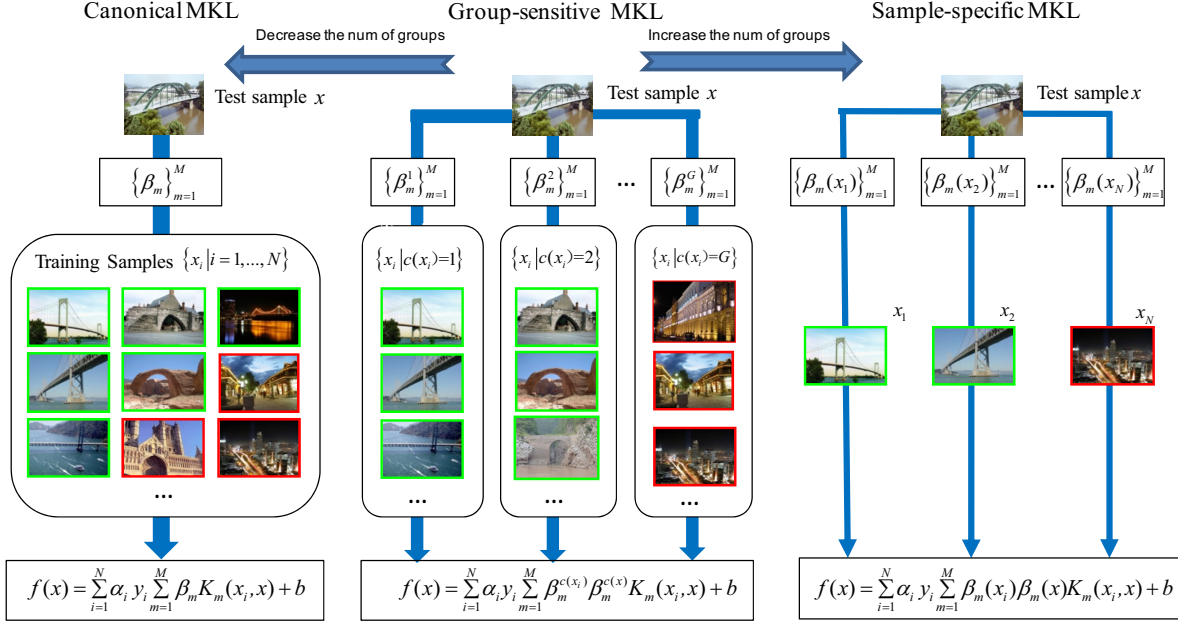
Canonical MKL

Group-sensitive MKL

Sample-specific MKL

Decrease the num of groups

Increase the num of groups

Test sample $x$

Test sample $x$

Test sample $x$

$\{\beta_m\}_{m=1}^{M}$

$\{\beta_m^1\}_{m=1}^{M}$

$\{\beta_m^2\}_{m=1}^{M}$

...

$\{\beta_m^G\}_{m=1}^{M}$

$\{\beta_m(x_1)\}_{m=1}^{M}$

$\{\beta_m(x_2)\}_{m=1}^{M}$

...

$\{\beta_m(x_N)\}_{m=1}^{M}$

Training Samples $\{x_i | i=1,...,N\}$

...

$\{x_i | c(x_i)=1\}$

...

$\{x_i | c(x_i)=2\}$

...

$\{x_i | c(x_i)=G\}$

...

$x_1$

$x_2$

$x_N$

$f(x)=\sum_{i=1}^{N}\alpha_i y_i \sum_{m=1}^{M}\beta_m K_m(x_i,x)+b$

$f(x)=\sum_{i=1}^{N}\alpha_i y_i \sum_{m=1}^{M}\beta_m^{c(x_i)}\beta_m^{c(x)} K_m(x_i,x)+b$

$f(x)=\sum_{i=1}^{N}\alpha_i y_i \sum_{m=1}^{M}\beta_m(x_i)\beta_m(x) K_m(x_i,x)+b$